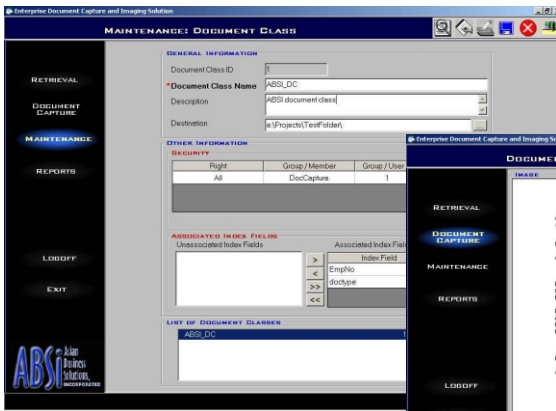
Enterprise Document Capture and Imaging Solution

MAINTENANCE: DOCUMENT CLASS

RETRIEVAL

DOCUMENT CAPTURE

MAINTENANCE

REPORTS

LOGOFF

EXIT

ABS Asian Business Solutions, INCORPORATED

GENERAL INFORMATION

Document Class ID 1

*Document Class Name ABSI_DC

Description ABSI document class

Destination e:\Projects\TestFolder\

OTHER INFORMATION

SECURITY

| Right | Group / Member | Group / User |
|---|---|---|
| All | DocCapture | 1 |

ASSOCIATED INDEX FIELDS

Unassociated Index Fields

Associated Index Fiel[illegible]

>

<

>>

<<

| Index Field |
|---|
| EmpNo |
| doctype |

LIST OF DOCUMENT CLASSES

ABSI_DC 1

Enterprise Document Capture and Imaging So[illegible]

DOCUME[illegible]

IMAGE

RETRIEVAL

DOCUMENT CAPTURE

MAINTENANCE

REPORTS

LOGOFF